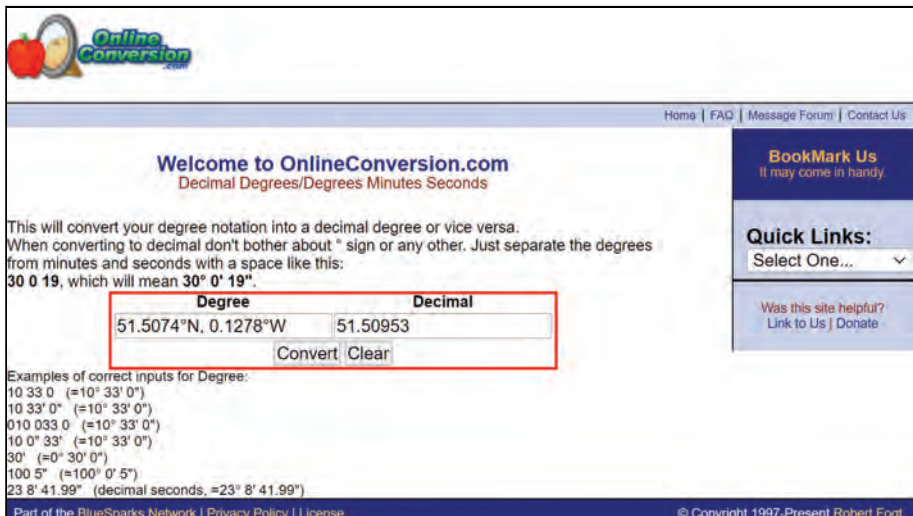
Online Conversion .com

Home | FAQ | Message Forum | Contact Us

Welcome to OnlineConversion.com
Decimal Degrees/Degrees Minutes Seconds

BookMark Us
It may come in handy.

This will convert your degree notation into a decimal degree or vice versa.
When converting to decimal don't bother about ° sign or any other. Just separate the degrees from minutes and seconds with a space like this:
**30 0 19**, which will mean **30° 0' 19"**.

Quick Links:
Select One...

| Degree | Decimal |
|---|---|
| 51.5074°N, 0.1278°W | 51.50953 |

Convert Clear

Was this site helpful?
Link to Us | Donate

Examples of correct inputs for Degree:
10 33 0 (=10° 33' 0")
10 33' 0" (=10° 33' 0")
010 033 0 (=10° 33' 0")
10 0" 33' (=10° 33' 0")
30' (=0° 30' 0")
100 5" (=100° 0' 5")
23 8' 41.99" (decimal seconds, =23° 8' 41.99")

Part of the BlueSparks Network | Privacy Policy | License

© Copyright 1997-Present Robert Fogt